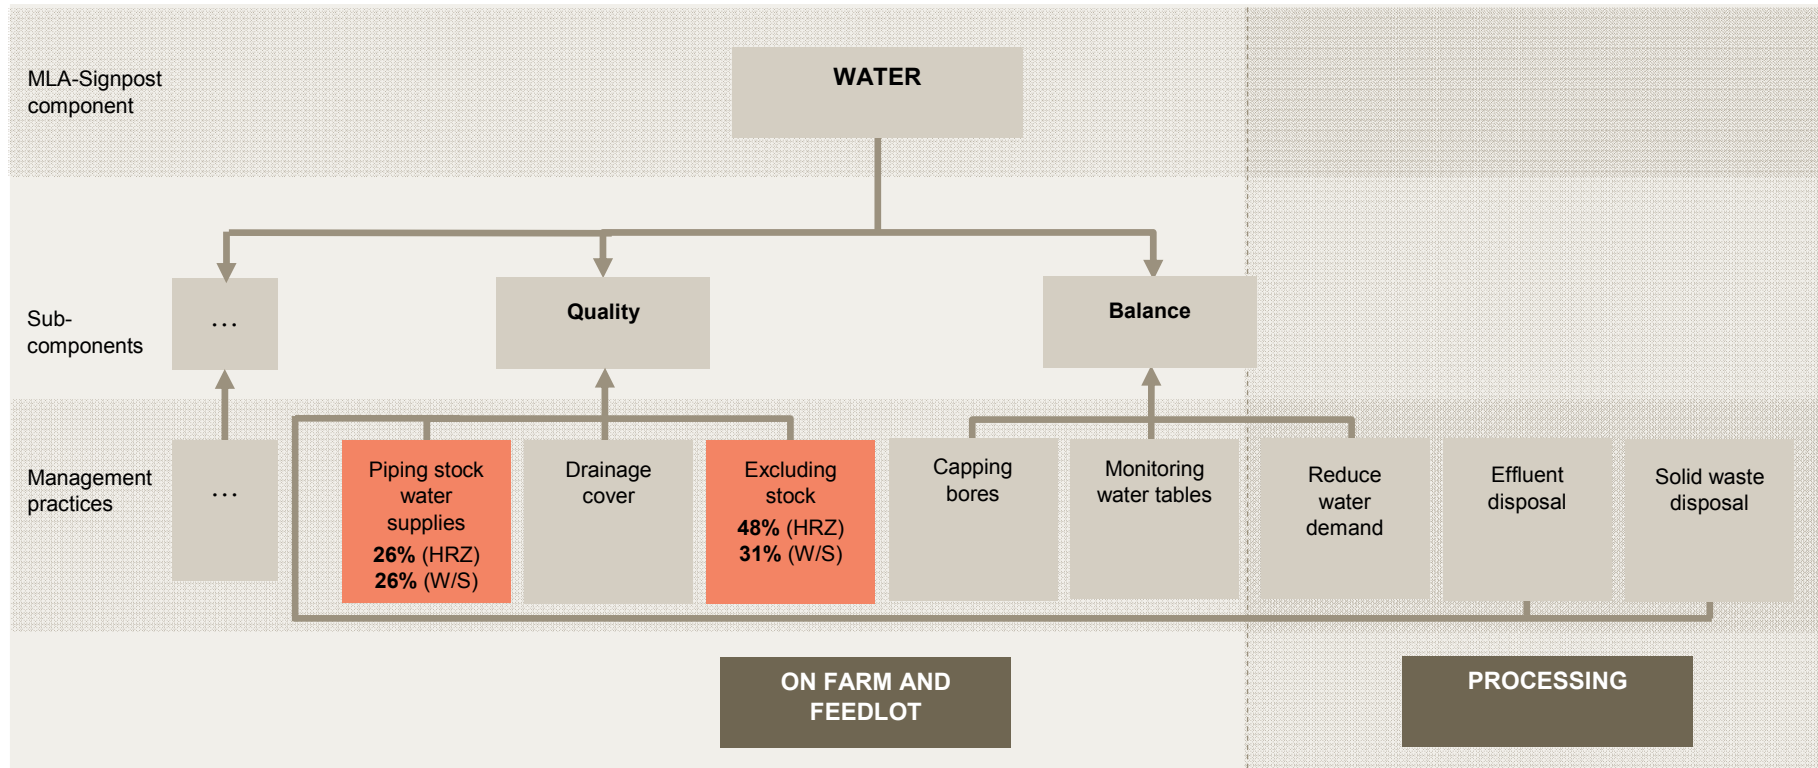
MLA-Signpost component

WATER

Sub-components

...

Quality

Balance

Management practices

...

Piping stock water supplies
**26%** (HRZ)
**26%** (W/S)

Drainage cover

Excluding stock
**48%** (HRZ)
**31%** (W/S)

Capping bores

Monitoring water tables

Reduce water demand

Effluent disposal

Solid waste disposal

ON FARM AND FEEDLOT

PROCESSING